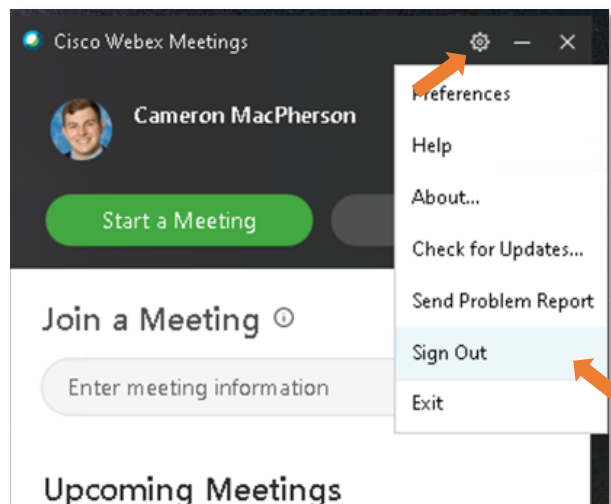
Cisco Webex Meetings

Cameron MacPherson

Start a Meeting

Join a Meeting

Enter meeting information

Upcoming Meetings

Preferences
Help
About...
Check for Updates...
Send Problem Report
Sign Out
Exit